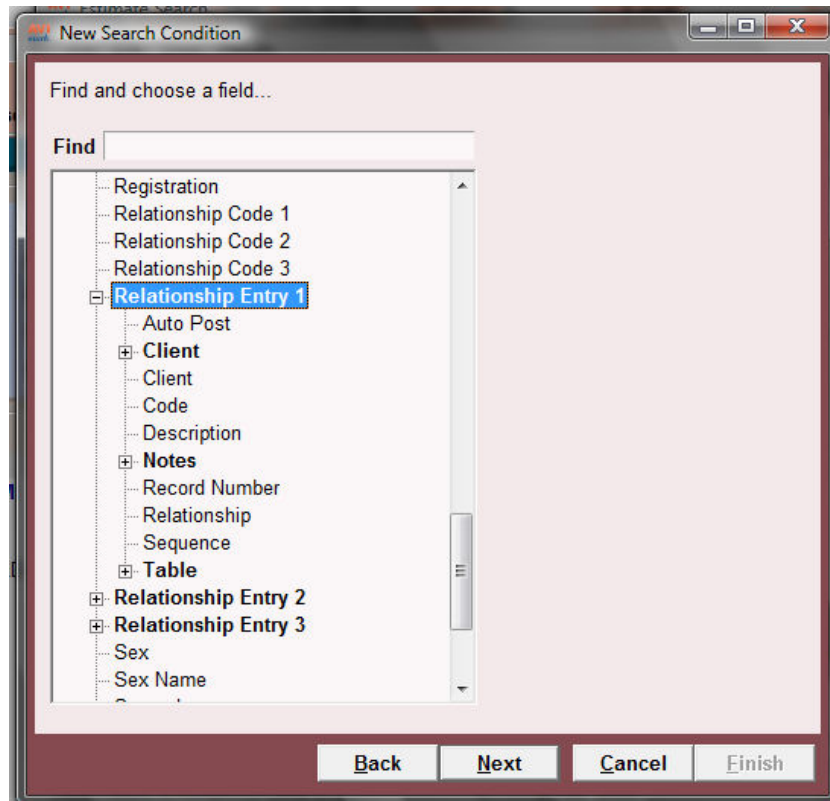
New Search Condition

Find and choose a field...

Find

Registration
Relationship Code 1
Relationship Code 2
Relationship Code 3
Relationship Entry 1
Auto Post
Client
Client
Code
Description
Notes
Record Number
Relationship
Sequence
Table
Relationship Entry 2
Relationship Entry 3
Sex
Sex Name

Back
Next
Cancel
Finish